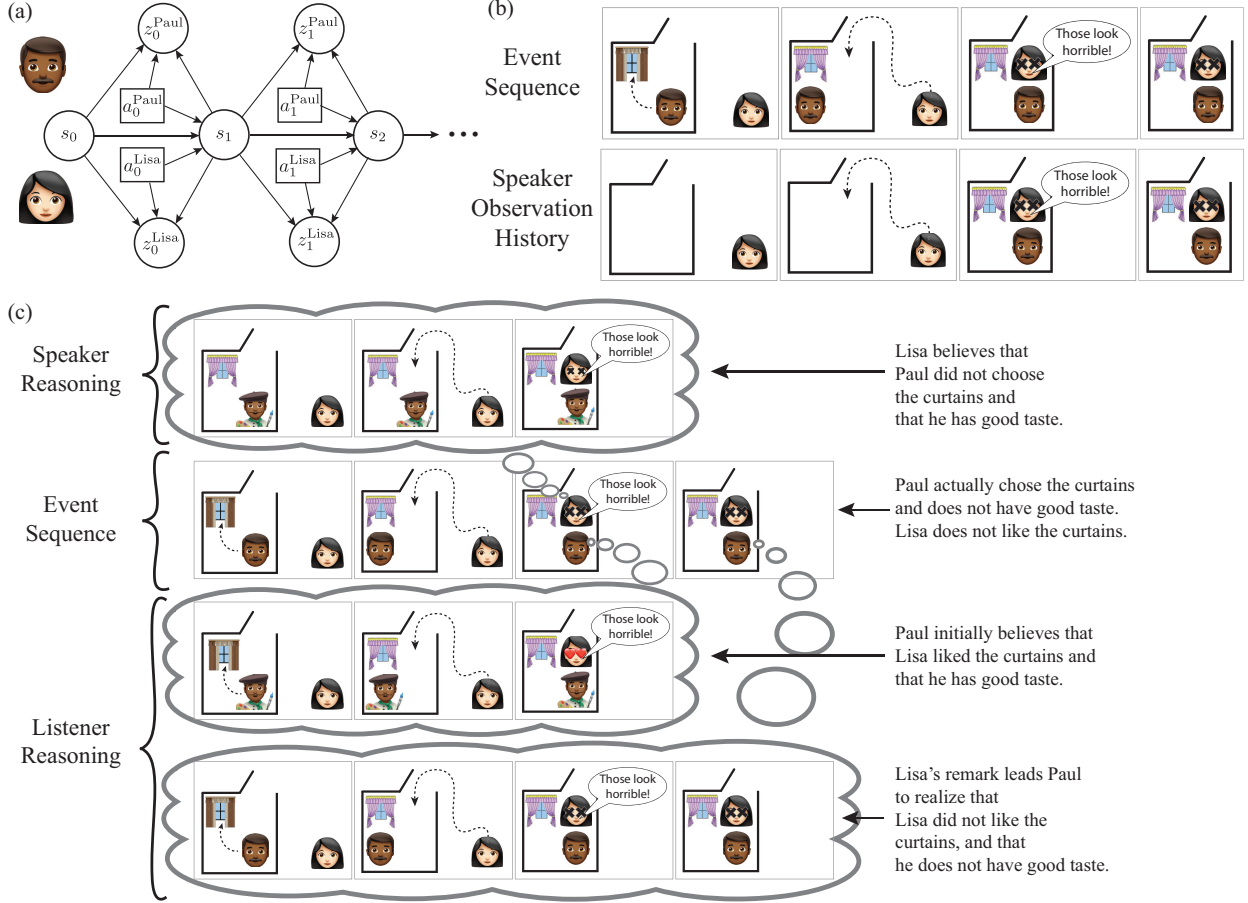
(a)

$z_0^{\text{Paul}}$ $z_1^{\text{Paul}}$

$a_0^{\text{Paul}}$ $a_1^{\text{Paul}}$

$s_0$ $s_1$ $s_2$ ...

$a_0^{\text{Lisa}}$ $a_1^{\text{Lisa}}$

$z_0^{\text{Lisa}}$ $z_1^{\text{Lisa}}$

(b)

Event Sequence

Those look horrible!

Speaker Observation History

Those look horrible!

(c)

Speaker Reasoning

Those look horrible!

Lisa believes that Paul did not choose the curtains and that he has good taste.

Event Sequence

Those look horrible!

Paul actually chose the curtains and does not have good taste. Lisa does not like the curtains.

Those look horrible!

Paul initially believes that Lisa liked the curtains and that he has good taste.

Listener Reasoning

Those look horrible!

Lisa's remark leads Paul to realize that Lisa did not like the curtains, and that he does not have good taste.